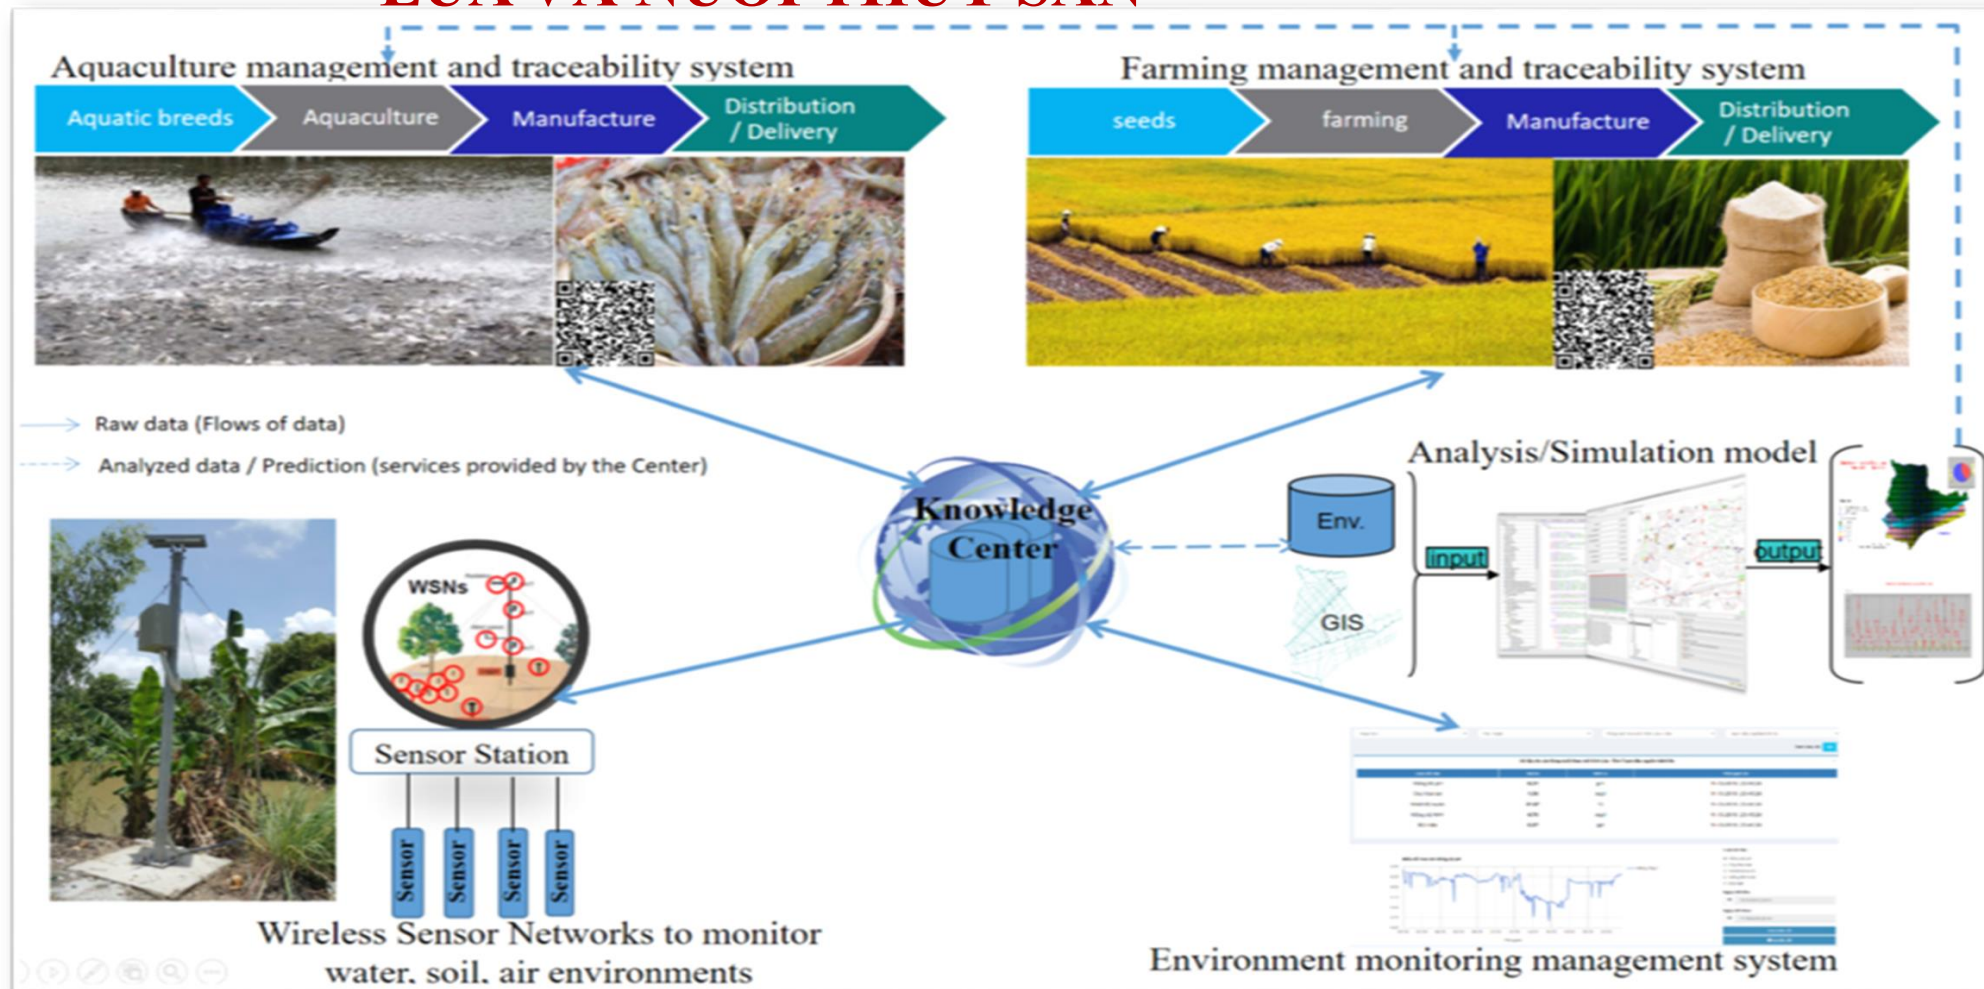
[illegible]

Aquaculture management and traceability system

Aquatic breeds
Aquaculture
Manufacture
Distribution / Delivery

Farming management and traceability system

seeds
farming
Manufacture
Distribution / Delivery

Raw data (Flows of data)
Analyzed data / Prediction (services provided by the Center)

Knowledge Center

Analysis/Simulation model

Env.
input
output
GIS

WSNs

Sensor Station

Sensor
Sensor
Sensor
Sensor

Wireless Sensor Networks to monitor water, soil, air environments

Environment monitoring management system